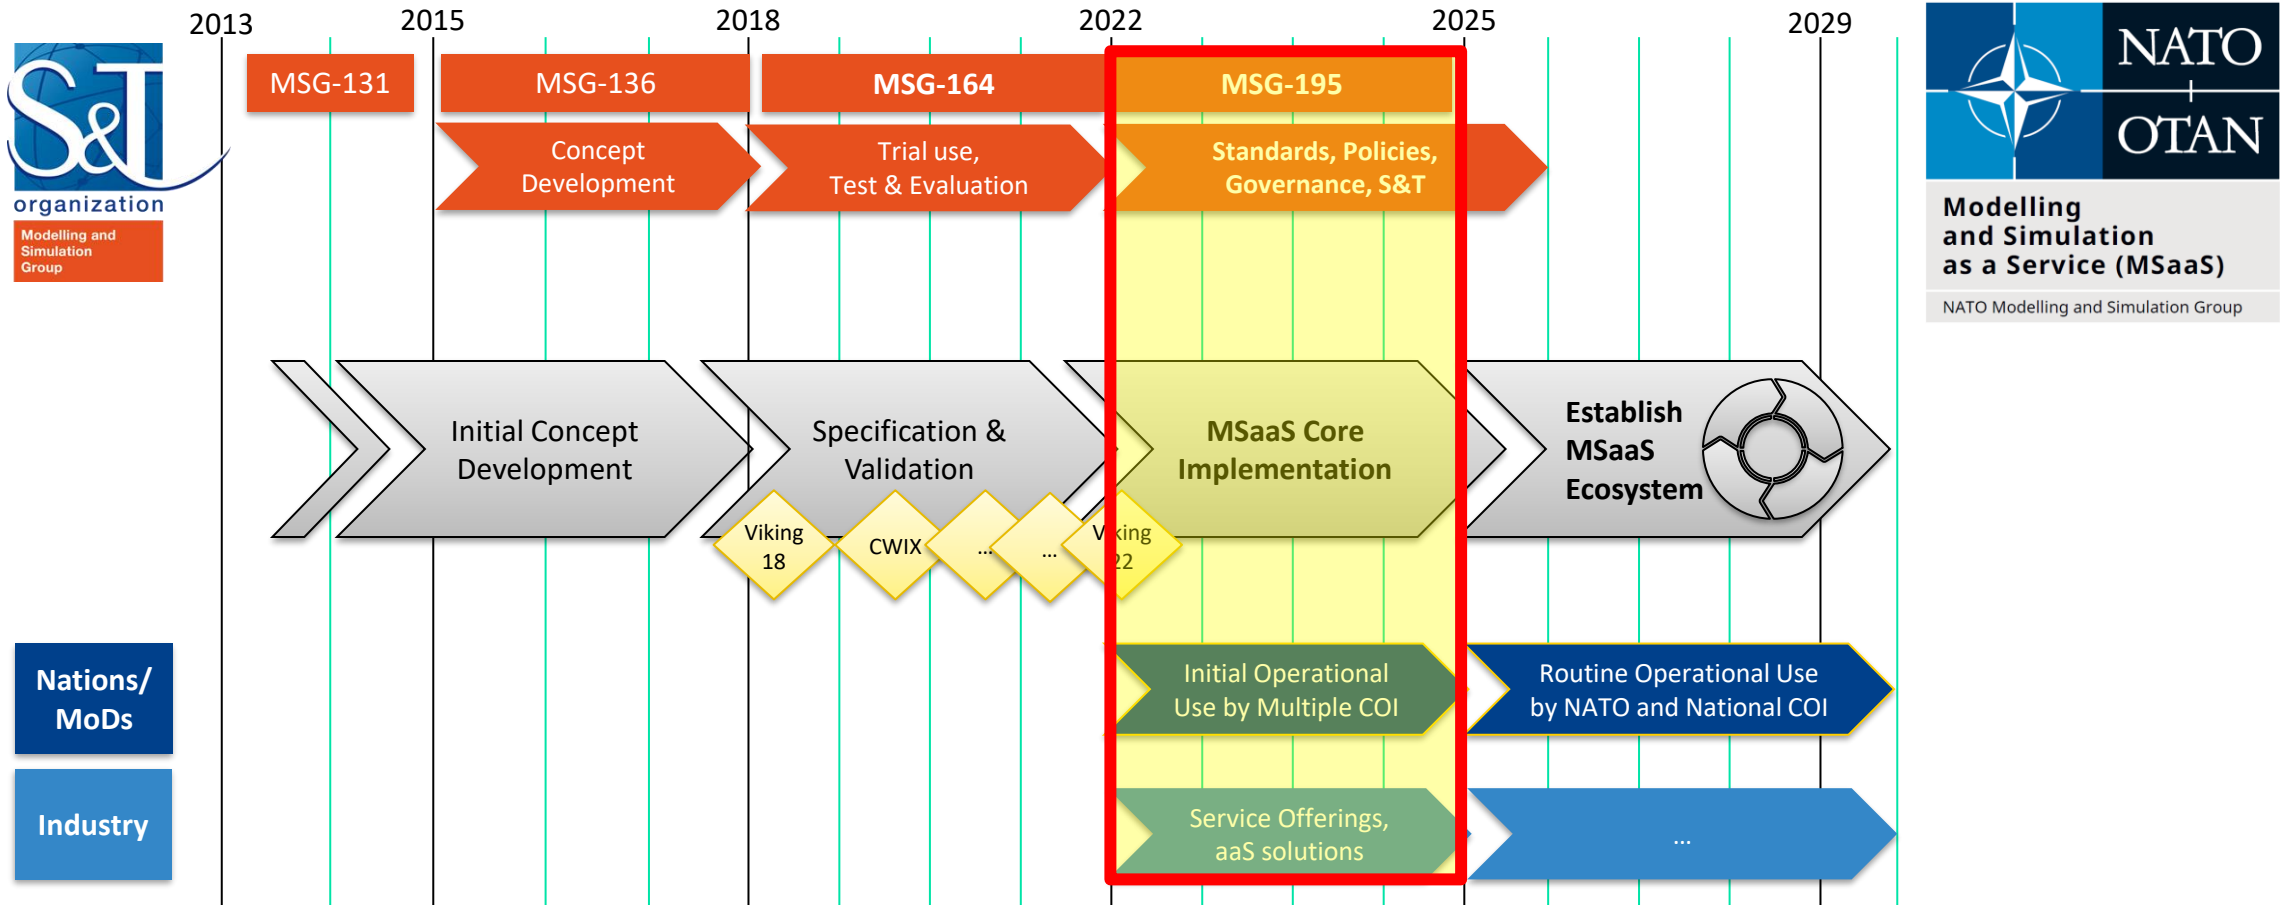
2013 2015 2018 2022 2025 2029

S&T organization
Modelling and Simulation Group

MSG-131
MSG-136
MSG-164
MSG-195

Concept Development
Trial use, Test & Evaluation
Standards, Policies, Governance, S&T

NATO OTAN
Modelling and Simulation as a Service (MSaaS)
NATO Modelling and Simulation Group

Initial Concept Development
Specification & Validation
MSaaS Core Implementation
Establish MSaaS Ecosystem

Viking 18
CWIX
...
...
Viking 22

Nations/ MoDs
Initial Operational Use by Multiple COI
Routine Operational Use by NATO and National COI

Industry
Service Offerings, aaS solutions
...